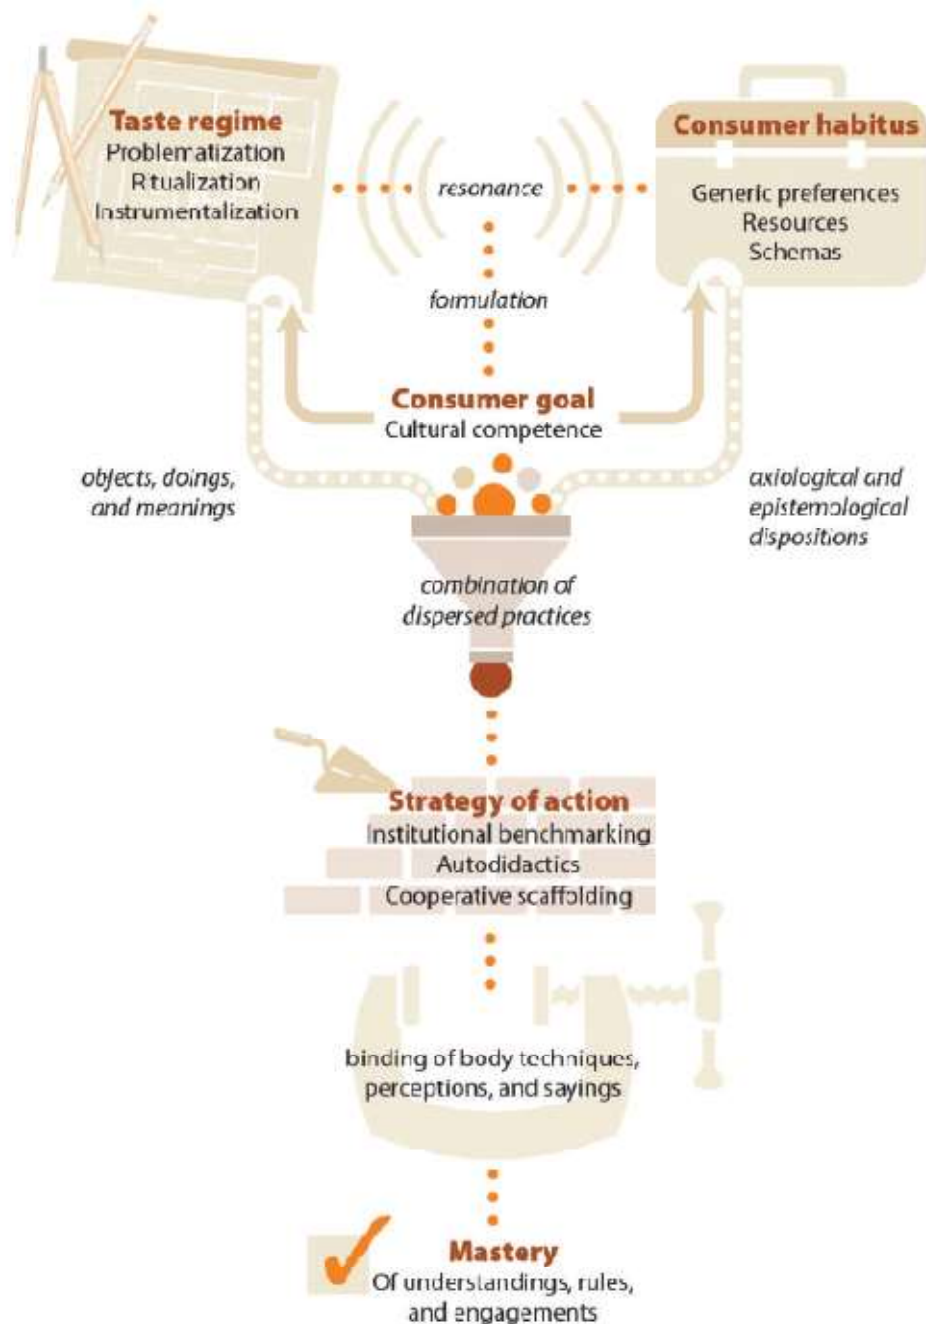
Taste regime
Problematization
Ritualization
Instrumentalization

resonance

Consumer habitus
Generic preferences
Resources
Schemas

formulation

Consumer goal
Cultural competence

objects, doings, and meanings

axiological and epistemological dispositions

combination of dispersed practices

Strategy of action
Institutional benchmarking
Autodidactics
Cooperative scaffolding

binding of body techniques, perceptions, and sayings

Mastery
Of understandings, rules, and engagements